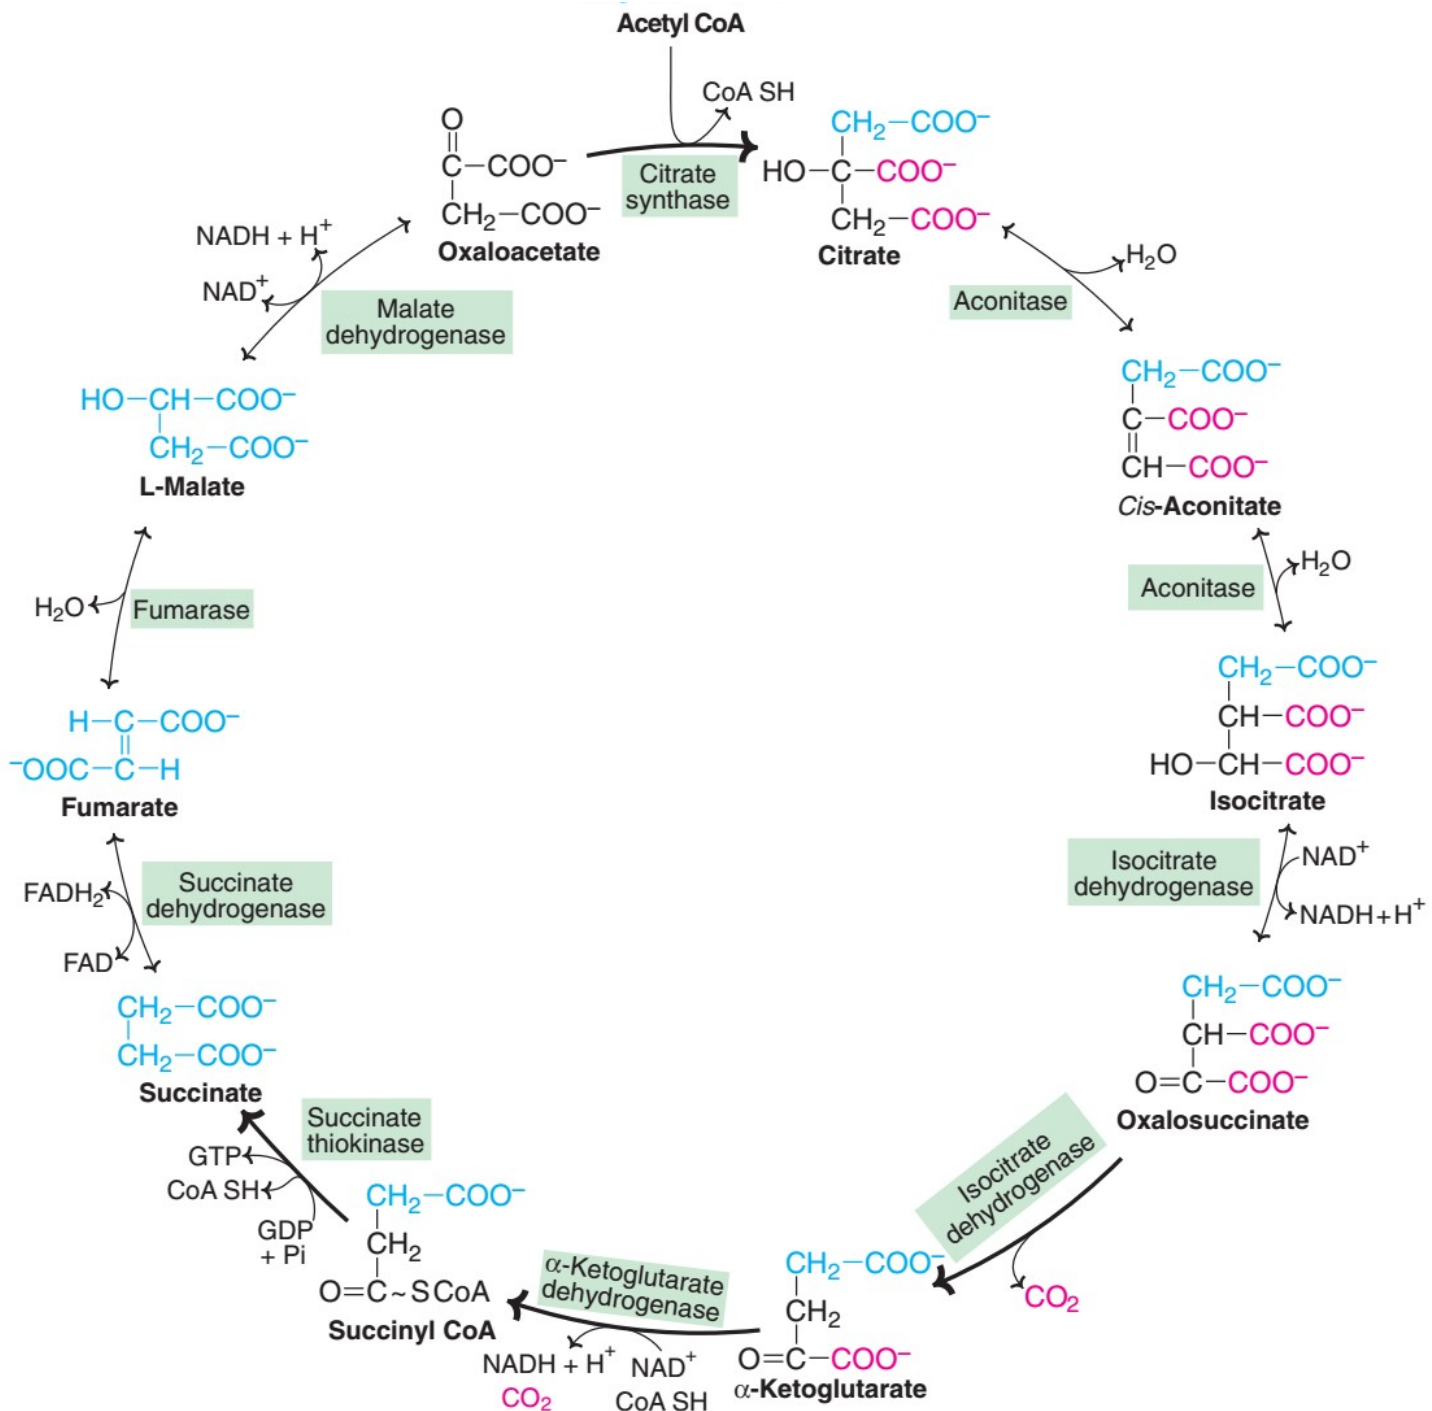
Acetyl CoA

CoA SH

Citrate synthase

O
C—COO⁻
CH$_2$—COO⁻
Oxaloacetate

CH$_2$—COO⁻
HO—C—COO⁻
CH$_2$—COO⁻
Citrate

H$_2$O

Aconitase

CH$_2$—COO⁻
C—COO⁻
CH—COO⁻
*Cis*-Aconitate

Aconitase

H$_2$O

CH$_2$—COO⁻
CH—COO⁻
HO—CH—COO⁻
Isocitrate

Isocitrate dehydrogenase

NAD$^+$

NADH+H$^+$

CH$_2$—COO⁻
CH—COO⁻
O=C—COO⁻
Oxalosuccinate

Isocitrate dehydrogenase

CO$_2$

CH$_2$—COO⁻
CH$_2$
O=C—COO⁻
α-Ketoglutarate

α-Ketoglutarate dehydrogenase

NADH + H$^+$
CO$_2$

NAD$^+$
CoA SH

CH$_2$—COO⁻
CH$_2$
O=C~SCoA
Succinyl CoA

Succinate thiokinase

GTP
CoA SH
GDP + Pi

CH$_2$—COO⁻
CH$_2$—COO⁻
Succinate

Succinate dehydrogenase

FADH$_2$
FAD

H—C—COO⁻
⁻OOC—C—H
Fumarate

H$_2$O

Fumarase

HO—CH—COO⁻
CH$_2$—COO⁻
L-Malate

NADH + H$^+$

NAD$^+$

Malate dehydrogenase